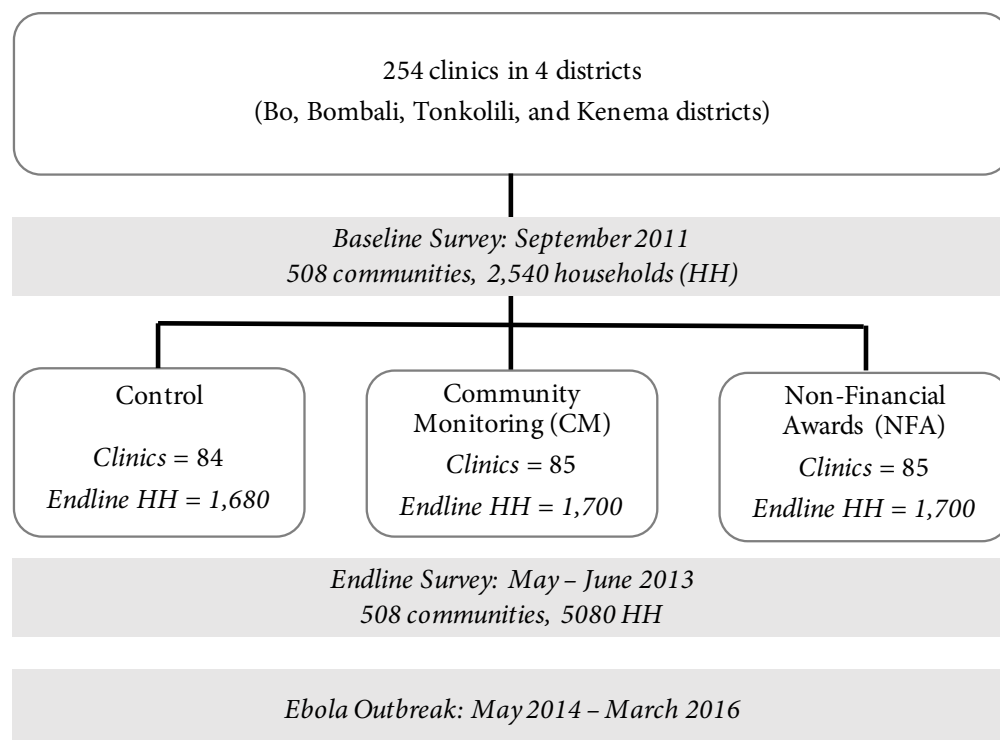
254 clinics in 4 districts
(Bo, Bombali, Tonkolili, and Kenema districts)

Baseline Survey: September 2011
508 communities, 2,540 households (HH)

Control
Clinics = 84
Endline HH = 1,680

Community Monitoring (CM)
Clinics = 85
Endline HH = 1,700

Non-Financial Awards (NFA)
Clinics = 85
Endline HH = 1,700

Endline Survey: May – June 2013
508 communities, 5080 HH

Ebola Outbreak: May 2014 – March 2016